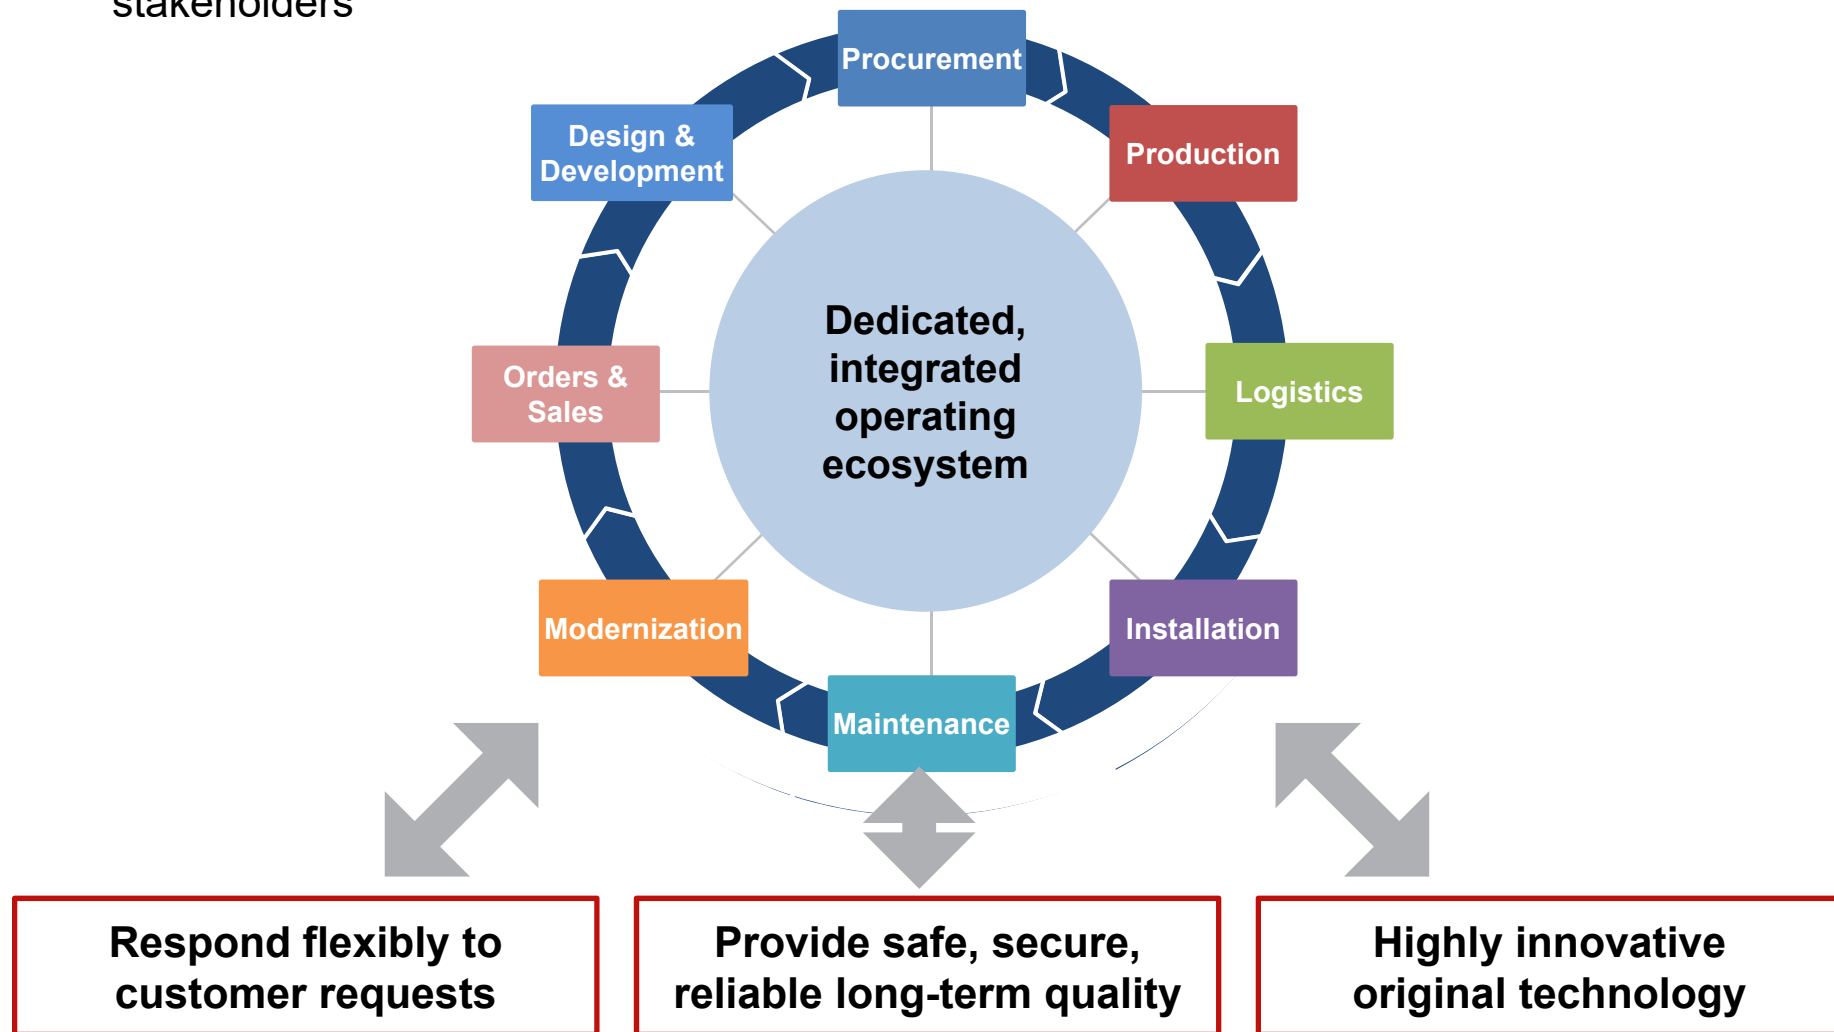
stakeholders

Procurement

Design & Development

Production

Orders & Sales

Dedicated, integrated operating ecosystem

Logistics

Modernization

Installation

Maintenance

Respond flexibly to customer requests

Provide safe, secure, reliable long-term quality

Highly innovative original technology